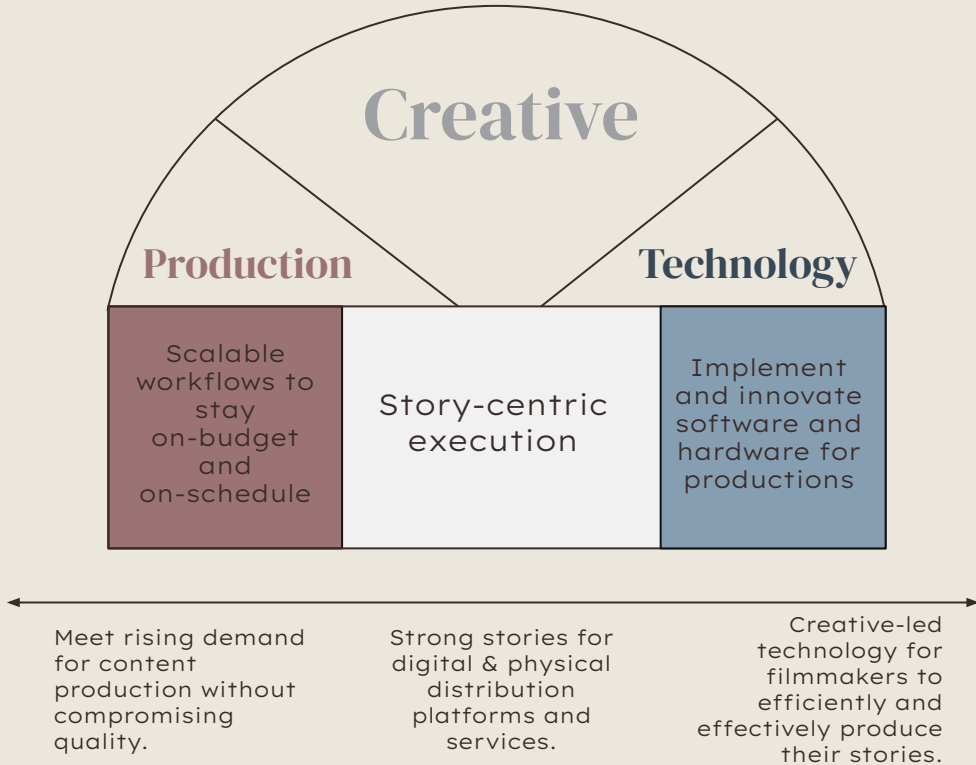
Creative

Production

Technology

Scalable workflows to stay on-budget and on-schedule

Story-centric execution

Implement and innovate software and hardware for productions

Meet rising demand for content production without compromising quality.

Strong stories for digital & physical distribution platforms and services.

Creative-led technology for filmmakers to efficiently and effectively produce their stories.